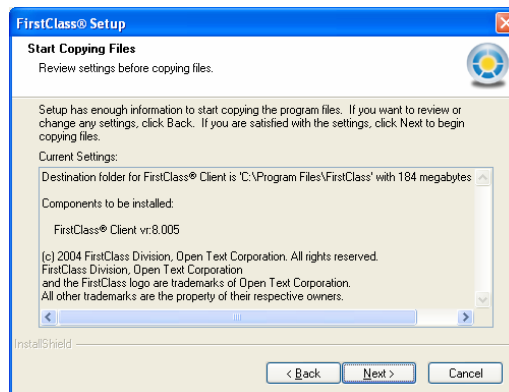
FirstClass® Setup

Start Copying Files

Review settings before copying files.

Setup has enough information to start copying the program files. If you want to review or change any settings, click Back. If you are satisfied with the settings, click Next to begin copying files.

Current Settings:

Destination folder for FirstClass® Client is 'C:\Program Files\FirstClass' with 184 megabytes

Components to be installed:

FirstClass® Client vr:8.005

(c) 2004 FirstClass Division, Open Text Corporation. All rights reserved.
FirstClass Division, Open Text Corporation
and the FirstClass logo are trademarks of Open Text Corporation.
All other trademarks are the property of their respective owners.

InstallShield

< Back | Next > | Cancel